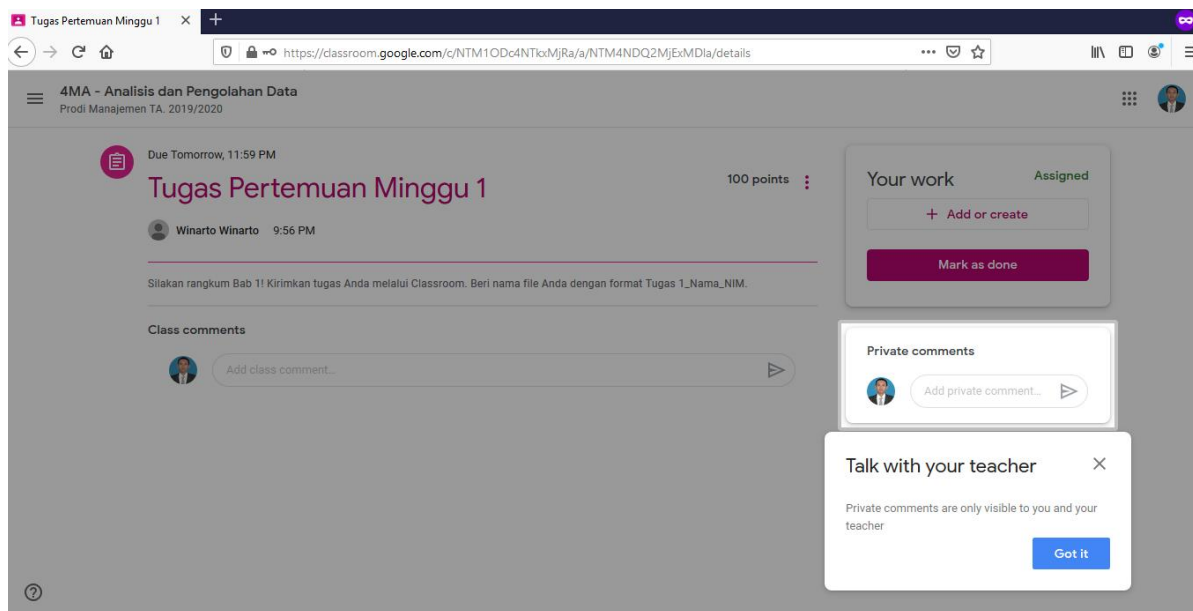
Tugas Pertemuan Minggu 1 ×

https://classroom.google.com/c/NTM1ODc4NTkxMjRa/a/NTM4NDQ2MjExMDla/details

4MA - Analisis dan Pengolahan Data
Prodi Manajemen TA. 2019/2020

Due Tomorrow, 11:59 PM

Tugas Pertemuan Minggu 1

100 points

Winarto Winarto 9:56 PM

Silakan rangkum Bab 1! Kirimkan tugas Anda melalui Classroom. Beri nama file Anda dengan format Tugas 1_Nama_NIM.

Class comments

Add class comment...

Your work

Assigned

+ Add or create

Mark as done

Private comments

Add private comment...

Talk with your teacher

Private comments are only visible to you and your teacher

Got it